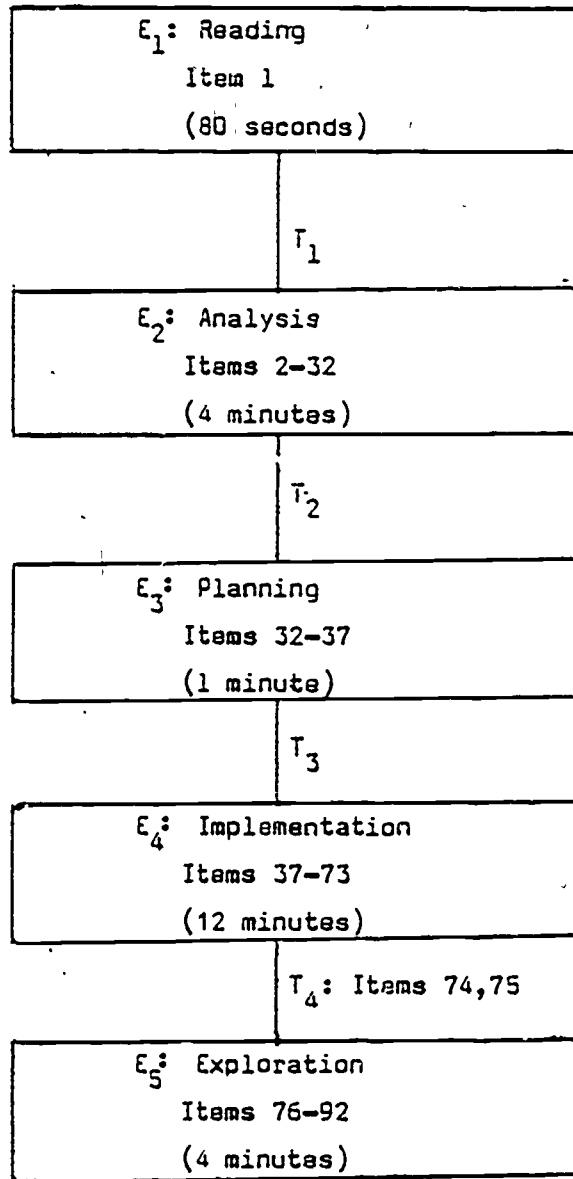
$E_1$: Reading
Item 1
(80 seconds)

$T_1$

$E_2$: Analysis
Items 2–32
(4 minutes)

$T_2$

$E_3$: Planning
Items 32–37
(1 minute)

$T_3$

$E_4$: Implementation
Items 37–73
(12 minutes)

$T_4$: Items 74,75

$E_5$: Exploration
Items 76–92
(4 minutes)